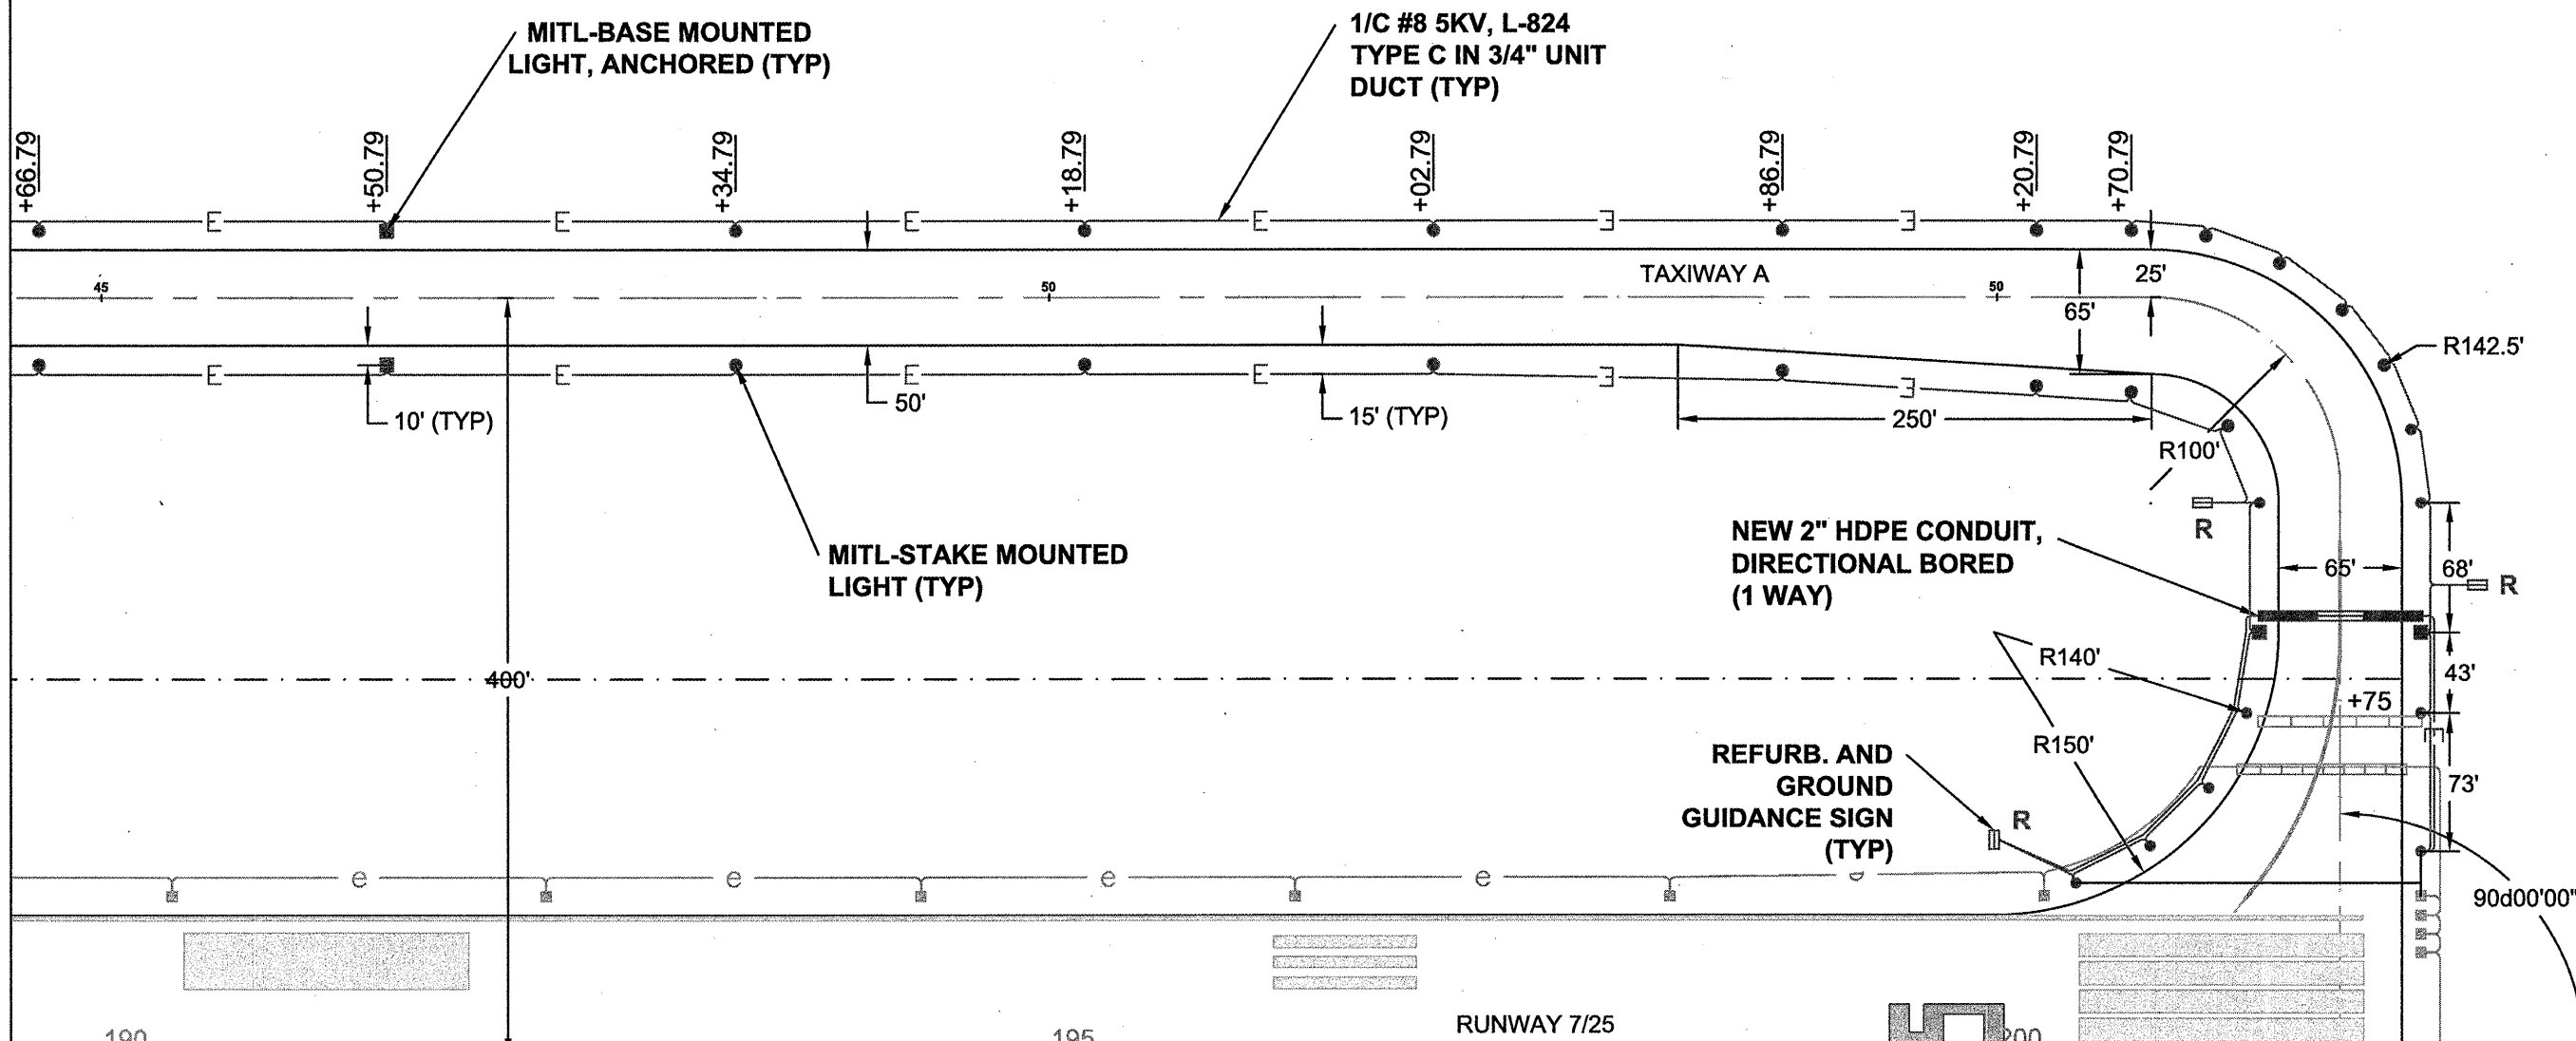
MITL-BASE MOUNTED LIGHT, ANCHORED (TYP)

1/C #8 5KV, L-824 TYPE C IN 3/4" UNIT DUCT (TYP)

+66.79
+50.79
+34.79
+18.79
+02.79
+86.79
+20.79
+70.79

45
50
TAXIWAY A
50
25'
65'
R142.5'

10' (TYP)
50'
15' (TYP)
250'
R100'

MITL-STAKE MOUNTED LIGHT (TYP)

NEW 2" HDPE CONDUIT, DIRECTIONAL BORED (1 WAY)

R
65'
68'
R

400'
R140'
43'
+75
R150'

REFURB. AND GROUND GUIDANCE SIGN (TYP)

R
73'
90d00'00"

190
195
RUNWAY 7/25
200